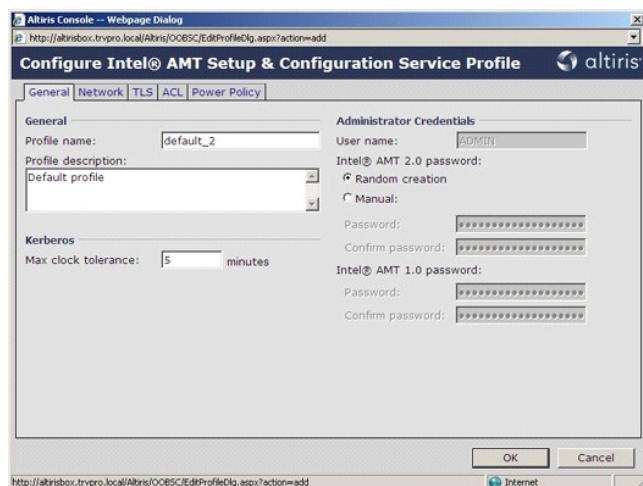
Altiris Console -- Webpage Dialog

http://altirisbox.trvpro.local/Altiris/OOBSC/EditProfileDlg.aspx?action=add

Configure Intel® AMT Setup & Configuration Service Profile

altiris

General | Network | TLS | ACL | Power Policy

General

Profile name: default_2

Profile description:

Default profile

Kerberos

Max clock tolerance: 5 minutes

Administrator Credentials

User name: ADMIN

Intel® AMT 2.0 password:

Random creation

Manual:

Password: ••••••••••••••••••

Confirm password: ••••••••••••••••••

Intel® AMT 1.0 password:

Password: ••••••••••••••••••

Confirm password: ••••••••••••••••••

OK

Cancel

http://altirisbox.trvpro.local/Altiris/OOBSC/EditProfileDlg.aspx?action=add

Internet